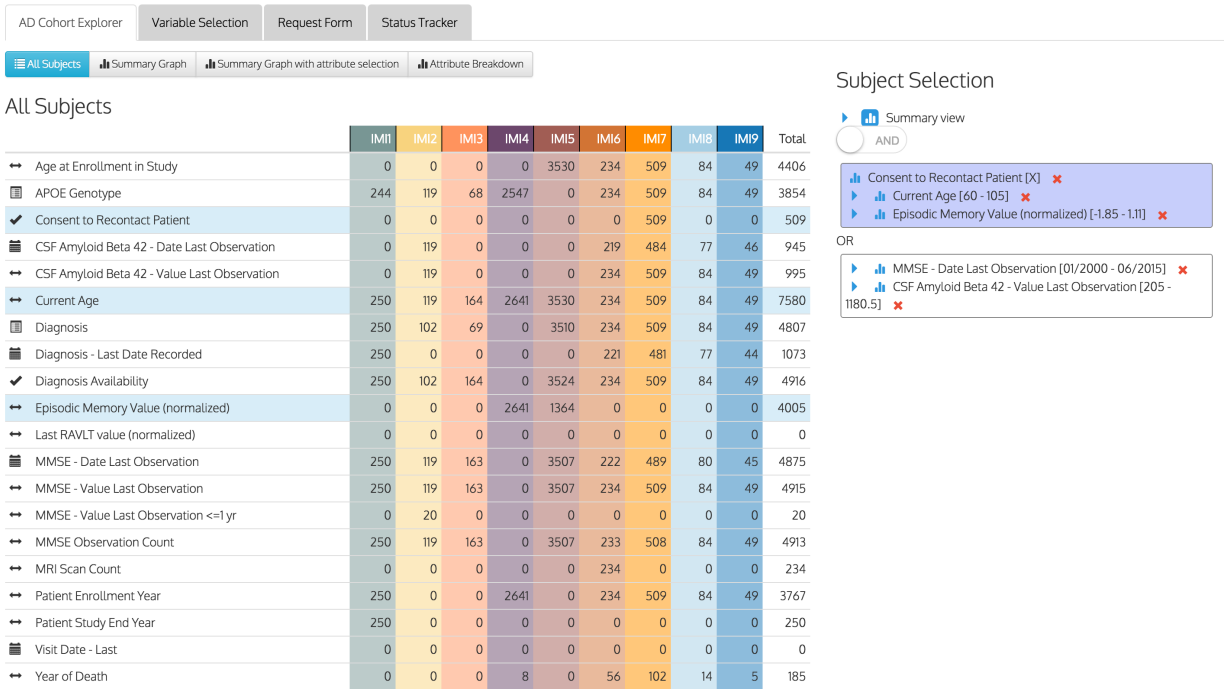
AD Cohort Explorer | Variable Selection | Request Form | Status Tracker

All Subjects | Summary Graph | Summary Graph with attribute selection | Attribute Breakdown

All Subjects

| | IMI1 | IMI2 | IMI3 | IMI4 | IMI5 | IMI6 | IMI7 | IMI8 | IMI9 | Total |
|---|---|---|---|---|---|---|---|---|---|---|
| Age at Enrollment in Study | 0 | 0 | 0 | 0 | 3530 | 234 | 509 | 84 | 49 | 4406 |
| APOE Genotype | 244 | 119 | 68 | 2547 | 0 | 234 | 509 | 84 | 49 | 3854 |
| Consent to Recontact Patient | 0 | 0 | 0 | 0 | 0 | 0 | 509 | 0 | 0 | 509 |
| CSF Amyloid Beta 42 - Date Last Observation | 0 | 119 | 0 | 0 | 0 | 219 | 484 | 77 | 46 | 945 |
| CSF Amyloid Beta 42 - Value Last Observation | 0 | 119 | 0 | 0 | 0 | 234 | 509 | 84 | 49 | 995 |
| Current Age | 250 | 119 | 164 | 2641 | 3530 | 234 | 509 | 84 | 49 | 7580 |
| Diagnosis | 250 | 102 | 69 | 0 | 3510 | 234 | 509 | 84 | 49 | 4807 |
| Diagnosis - Last Date Recorded | 250 | 0 | 0 | 0 | 0 | 221 | 481 | 77 | 44 | 1073 |
| Diagnosis Availability | 250 | 102 | 164 | 0 | 3524 | 234 | 509 | 84 | 49 | 4916 |
| Episodic Memory Value (normalized) | 0 | 0 | 0 | 2641 | 1364 | 0 | 0 | 0 | 0 | 4005 |
| Last RAVLT value (normalized) | 0 | 0 | 0 | 0 | 0 | 0 | 0 | 0 | 0 | 0 |
| MMSE - Date Last Observation | 250 | 119 | 163 | 0 | 3507 | 222 | 489 | 80 | 45 | 4875 |
| MMSE - Value Last Observation | 250 | 119 | 163 | 0 | 3507 | 234 | 509 | 84 | 49 | 4915 |
| MMSE - Value Last Observation <=1 yr | 0 | 20 | 0 | 0 | 0 | 0 | 0 | 0 | 0 | 20 |
| MMSE Observation Count | 250 | 119 | 163 | 0 | 3507 | 233 | 508 | 84 | 49 | 4913 |
| MRI Scan Count | 0 | 0 | 0 | 0 | 0 | 234 | 0 | 0 | 0 | 234 |
| Patient Enrollment Year | 250 | 0 | 0 | 2641 | 0 | 234 | 509 | 84 | 49 | 3767 |
| Patient Study End Year | 250 | 0 | 0 | 0 | 0 | 0 | 0 | 0 | 0 | 250 |
| Visit Date - Last | 0 | 0 | 0 | 0 | 0 | 0 | 0 | 0 | 0 | 0 |
| Year of Death | 0 | 0 | 0 | 8 | 0 | 56 | 102 | 14 | 5 | 185 |

Subject Selection

Summary view

AND

Consent to Recontact Patient [X]
Current Age [60 - 105]
Episodic Memory Value (normalized) [-1.85 - 1.11]

OR

MMSE - Date Last Observation [01/2000 - 06/2015]
CSF Amyloid Beta 42 - Value Last Observation [205 - 1180.5]